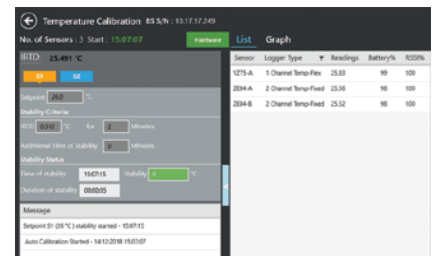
Temperature Calibration ES S/N : 10.17.17.249

No. of Sensors : 3 Start : 15:07:07

Hardware

List Graph

IRTD 25.491 °C

S1 S2

Setpoint 25.0 °C

Stability Criteria

RTC 0.012 °C for 2 Minutes

Additional Time at Stability 0 Minutes

Stability Status

Time of stability 15:07:15 Stability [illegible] °C

Duration of stability 00:00:05

Message

Setpoint S1 (25 °C) stability started - 15:07:15

Auto Calibration Started - 14:12:2018 15:07:07

| Sensor | Logger Type | Readings | Battery% | RSSI% |
|---|---|---|---|---|
| 1Z75-A | 1 Channel Temp-Flex | 25.83 | 99 | 100 |
| 2E84-A | 2 Channel Temp-Fixed | 25.56 | 98 | 100 |
| 2E84-B | 2 Channel Temp-Fixed | 25.52 | 98 | 100 |